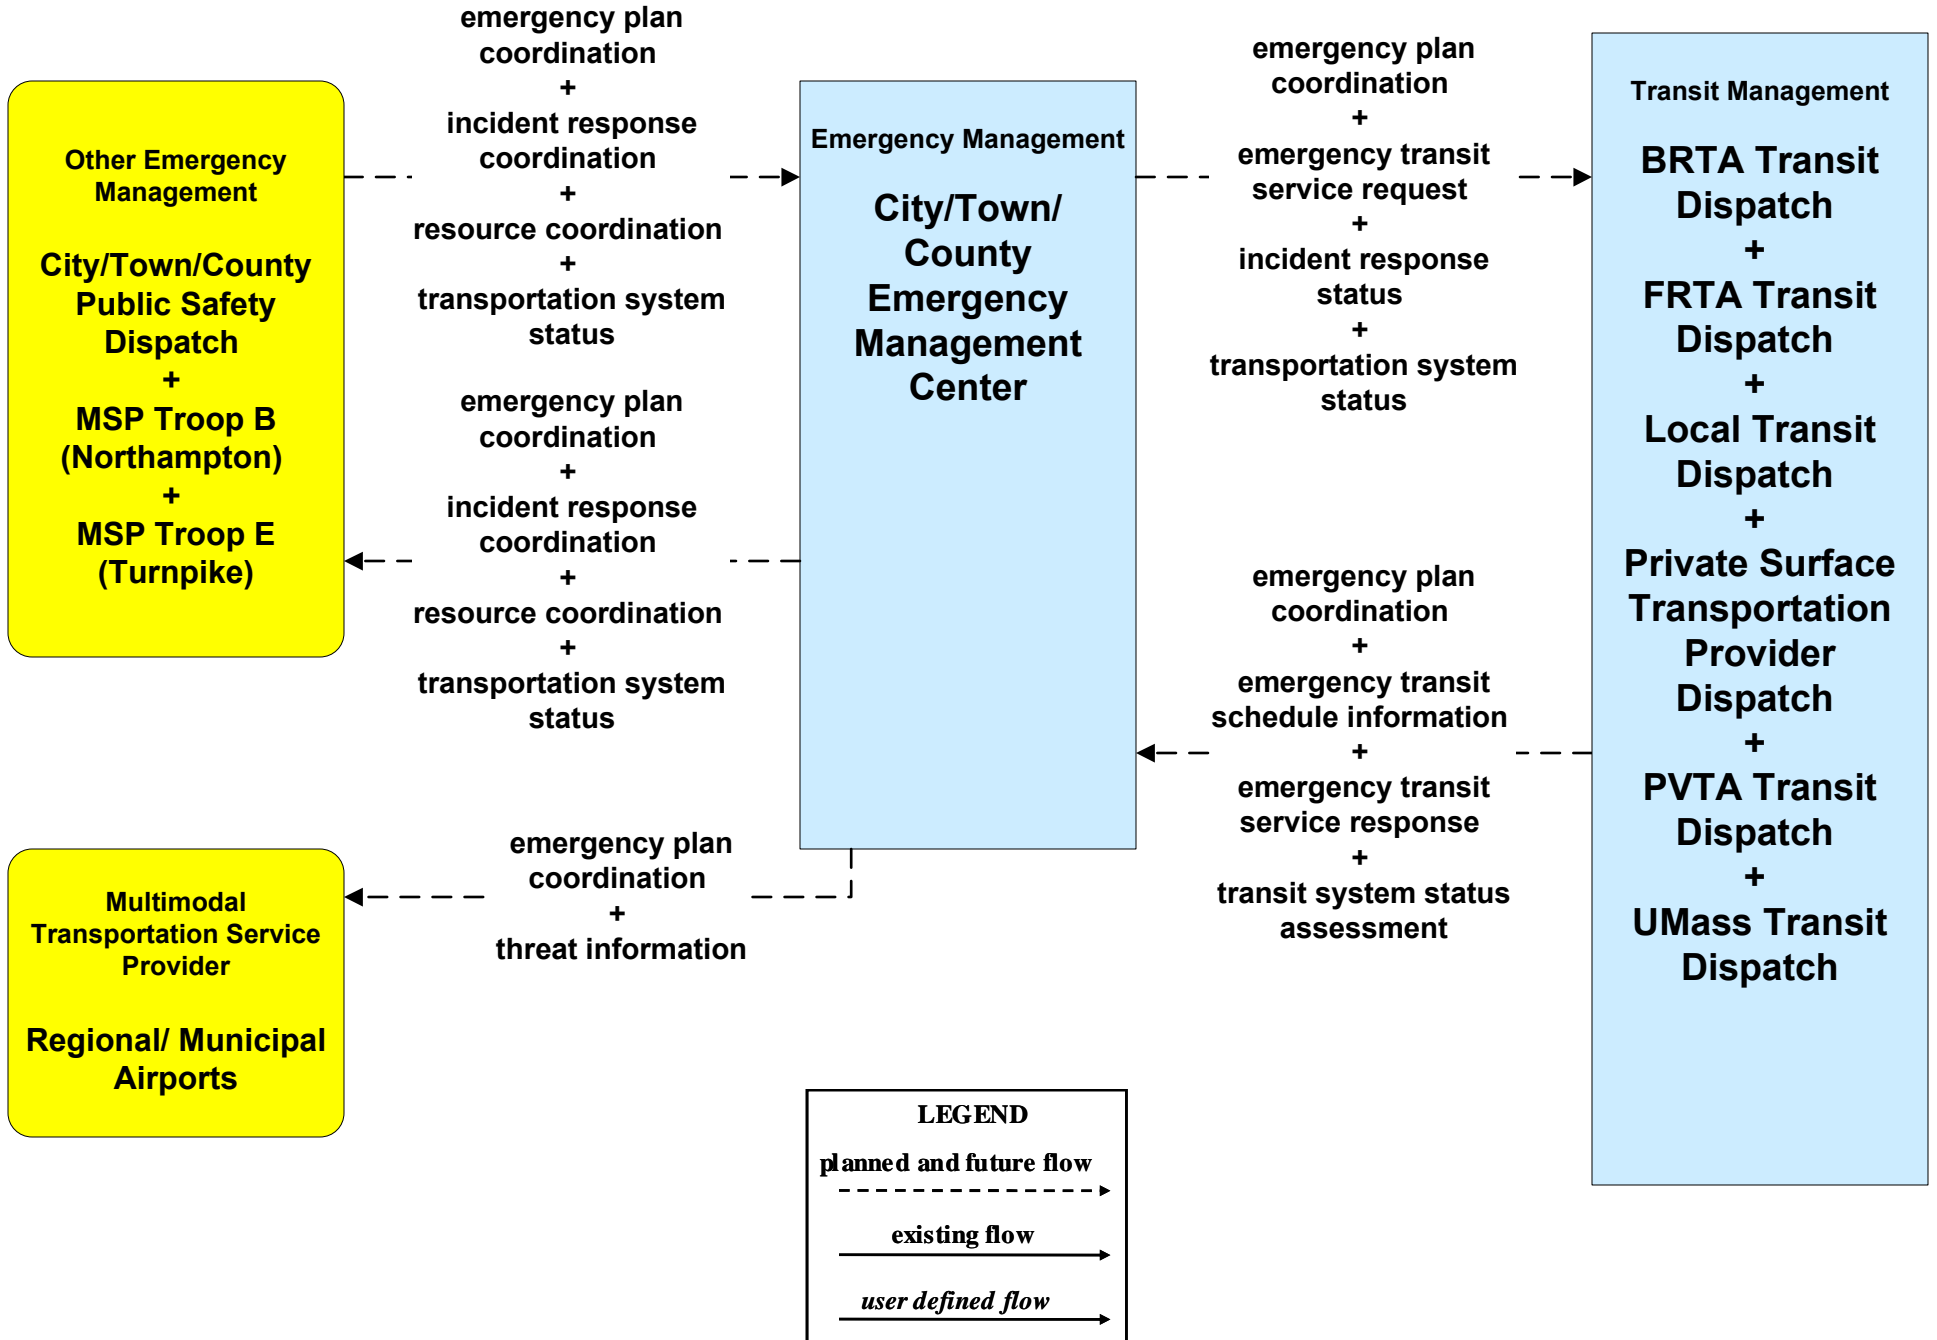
Other Emergency Management

City/Town/County Public Safety Dispatch
+
MSP Troop B (Northampton)
+
MSP Troop E (Turnpike)

emergency plan coordination
+
incident response coordination
+
resource coordination
+
transportation system status

emergency plan coordination
+
incident response coordination
+
resource coordination
+
transportation system status

Emergency Management

City/Town/ County Emergency Management Center

emergency plan coordination
+
emergency transit service request
+
incident response status
+
transportation system status

emergency plan coordination
+
emergency transit schedule information
+
emergency transit service response
+
transit system status assessment

Transit Management

BRTA Transit Dispatch
+
FRTA Transit Dispatch
+
Local Transit Dispatch
+
Private Surface Transportation Provider Dispatch
+
PVTA Transit Dispatch
+
UMass Transit Dispatch

Multimodal Transportation Service Provider

Regional/ Municipal Airports

emergency plan coordination
+
threat information

LEGEND
planned and future flow
existing flow
user defined flow